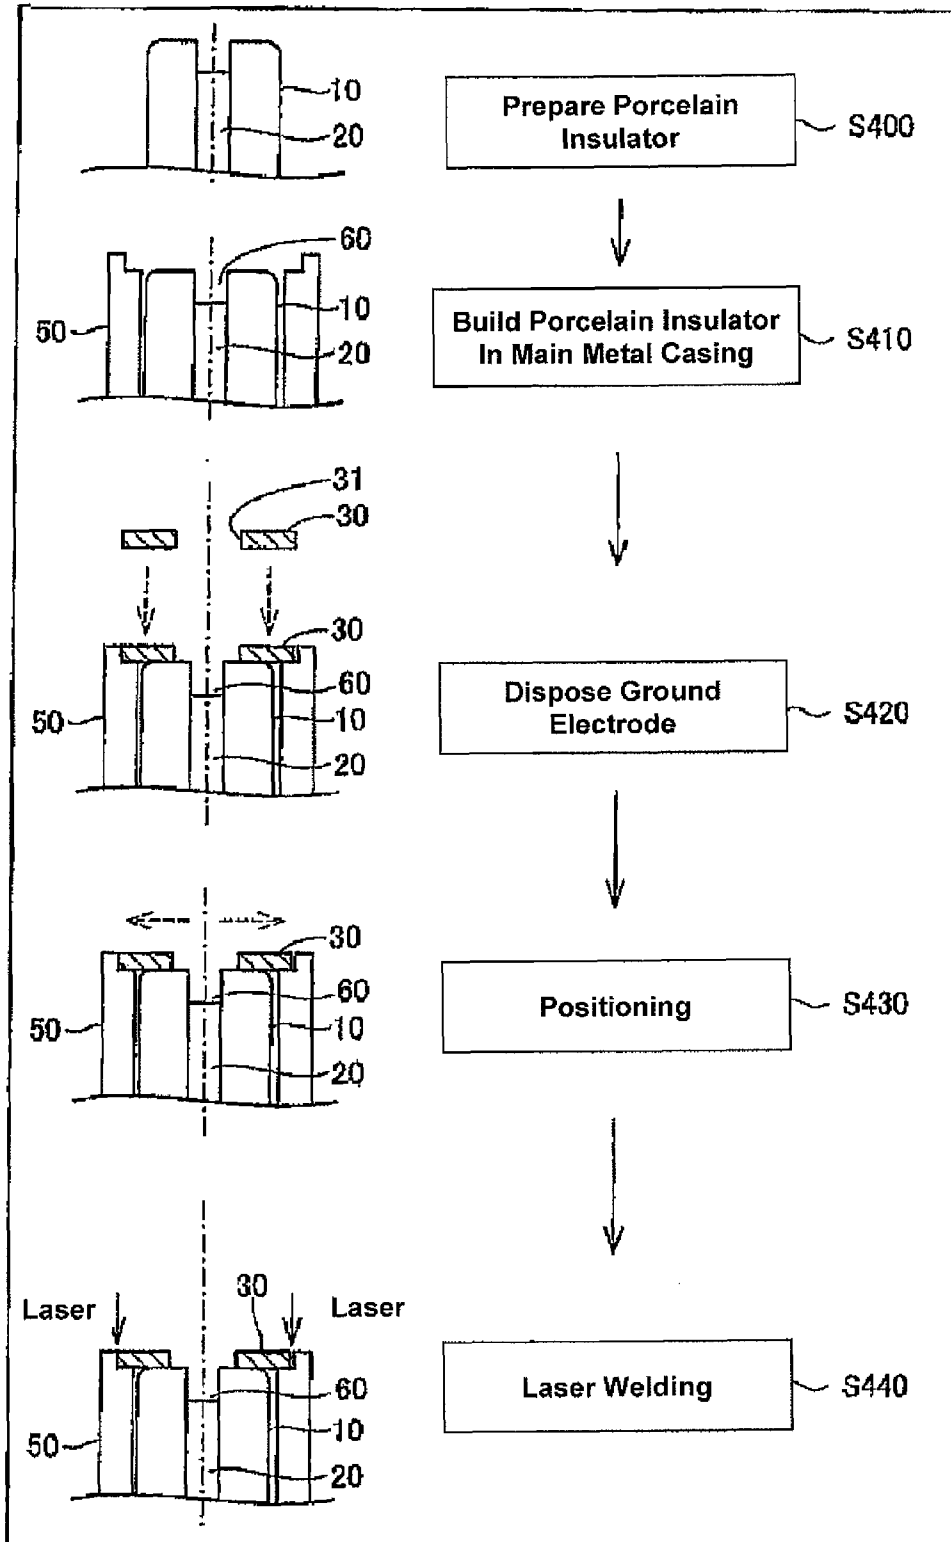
10
20
Prepare Porcelain Insulator
S400

60
50
10
20
Build Porcelain Insulator In Main Metal Casing
S410

31
30

30
60
50
10
20
Dispose Ground Electrode
S420

30
60
50
10
20
Positioning
S430

Laser
30
Laser
60
50
10
20
Laser Welding
S440